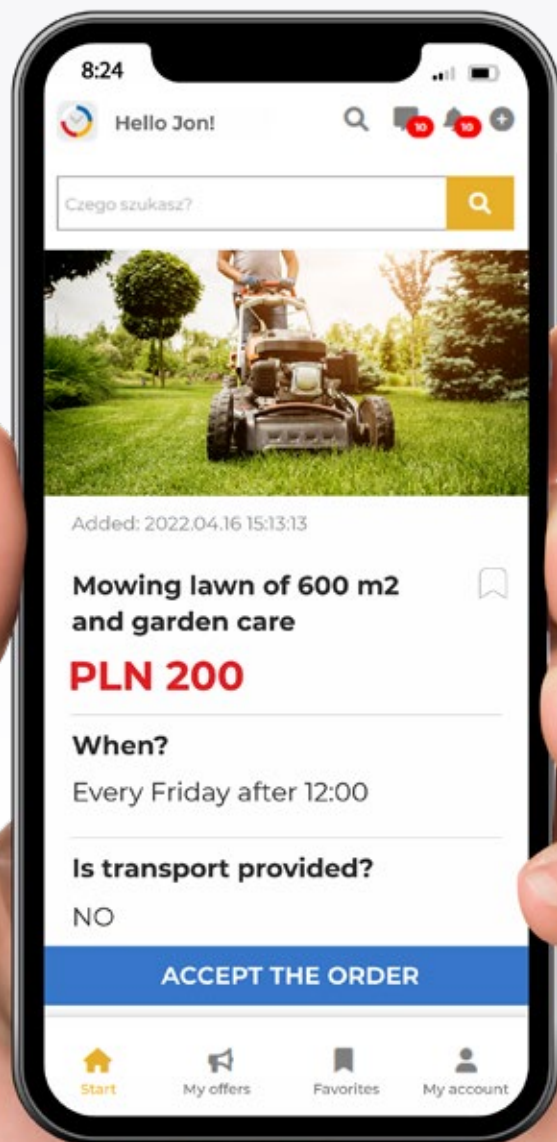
8:24

Hello Jon!

10 10

Czego szukasz?

Added: 2022.04.16 15:13:13

Mowing lawn of 600 m2 and garden care

PLN 200

When?

Every Friday after 12:00

Is transport provided?

NO

ACCEPT THE ORDER

Start My offers Favorites My account